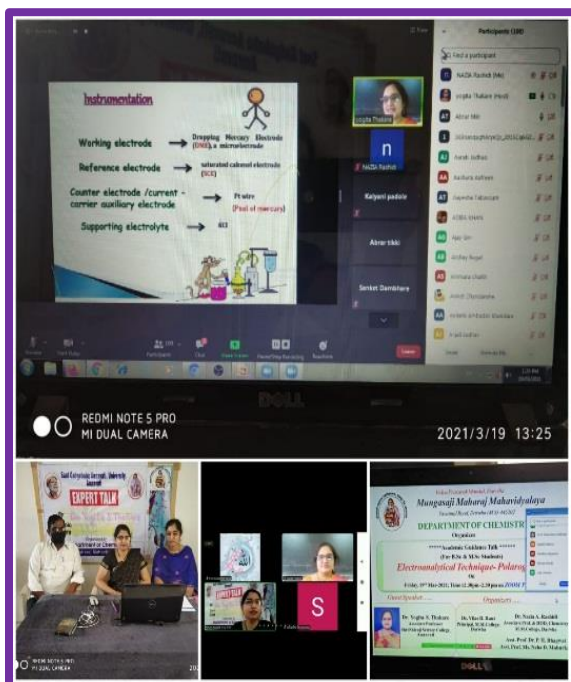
Instrumentation

Working electrode → Dropping Mercury Electrode (DME), a microelectrode

Reference electrode → saturated calomel electrode (SCE)

Counter electrode /current - carrier auxiliary electrode → Pt wire (Pool of mercury)

Supporting electrolyte → KCl

Participants (100)

Find a participant

NAZIA Rashidi (Me)

Vegha Thakare (Host)

Abrar tikki

Harsh Sidhad

Aashana Ganvir

Aejesha Tabassum

ADIBA KHAN

Ajay Giri

Akshay Bagal

Amruta Gawai

Ankit Dhanuk

Kalyani padole

Abrar tikki

Sanket Dambhare

n

NAZIA Rashidi

Mute

Participants

Chat

Share Screen

Pause/Stop Recording

Reactions

Leave

DELL

REDMI NOTE 5 PRO
MI DUAL CAMERA

2021/3/19 13:25

EXPERT TALK

Department of Chemistry

Mungasaji Maharaj Mahavidyalaya

DEPARTMENT OF CHEMISTR

Academic Guidance Talk

(For B.Sc & M.Sc Students)

Electroanalytical Technique- Polarog

Friday, 19th Mar 2021, Time-1.30pm-2.30pm ZOOM

Guest Speaker

Organizers

Dr. Vegha S. Thakare

Dr. Nazia A. Rashidi

S

REDMI NOTE 5 PRO
MI DUAL CAMERA

DELL